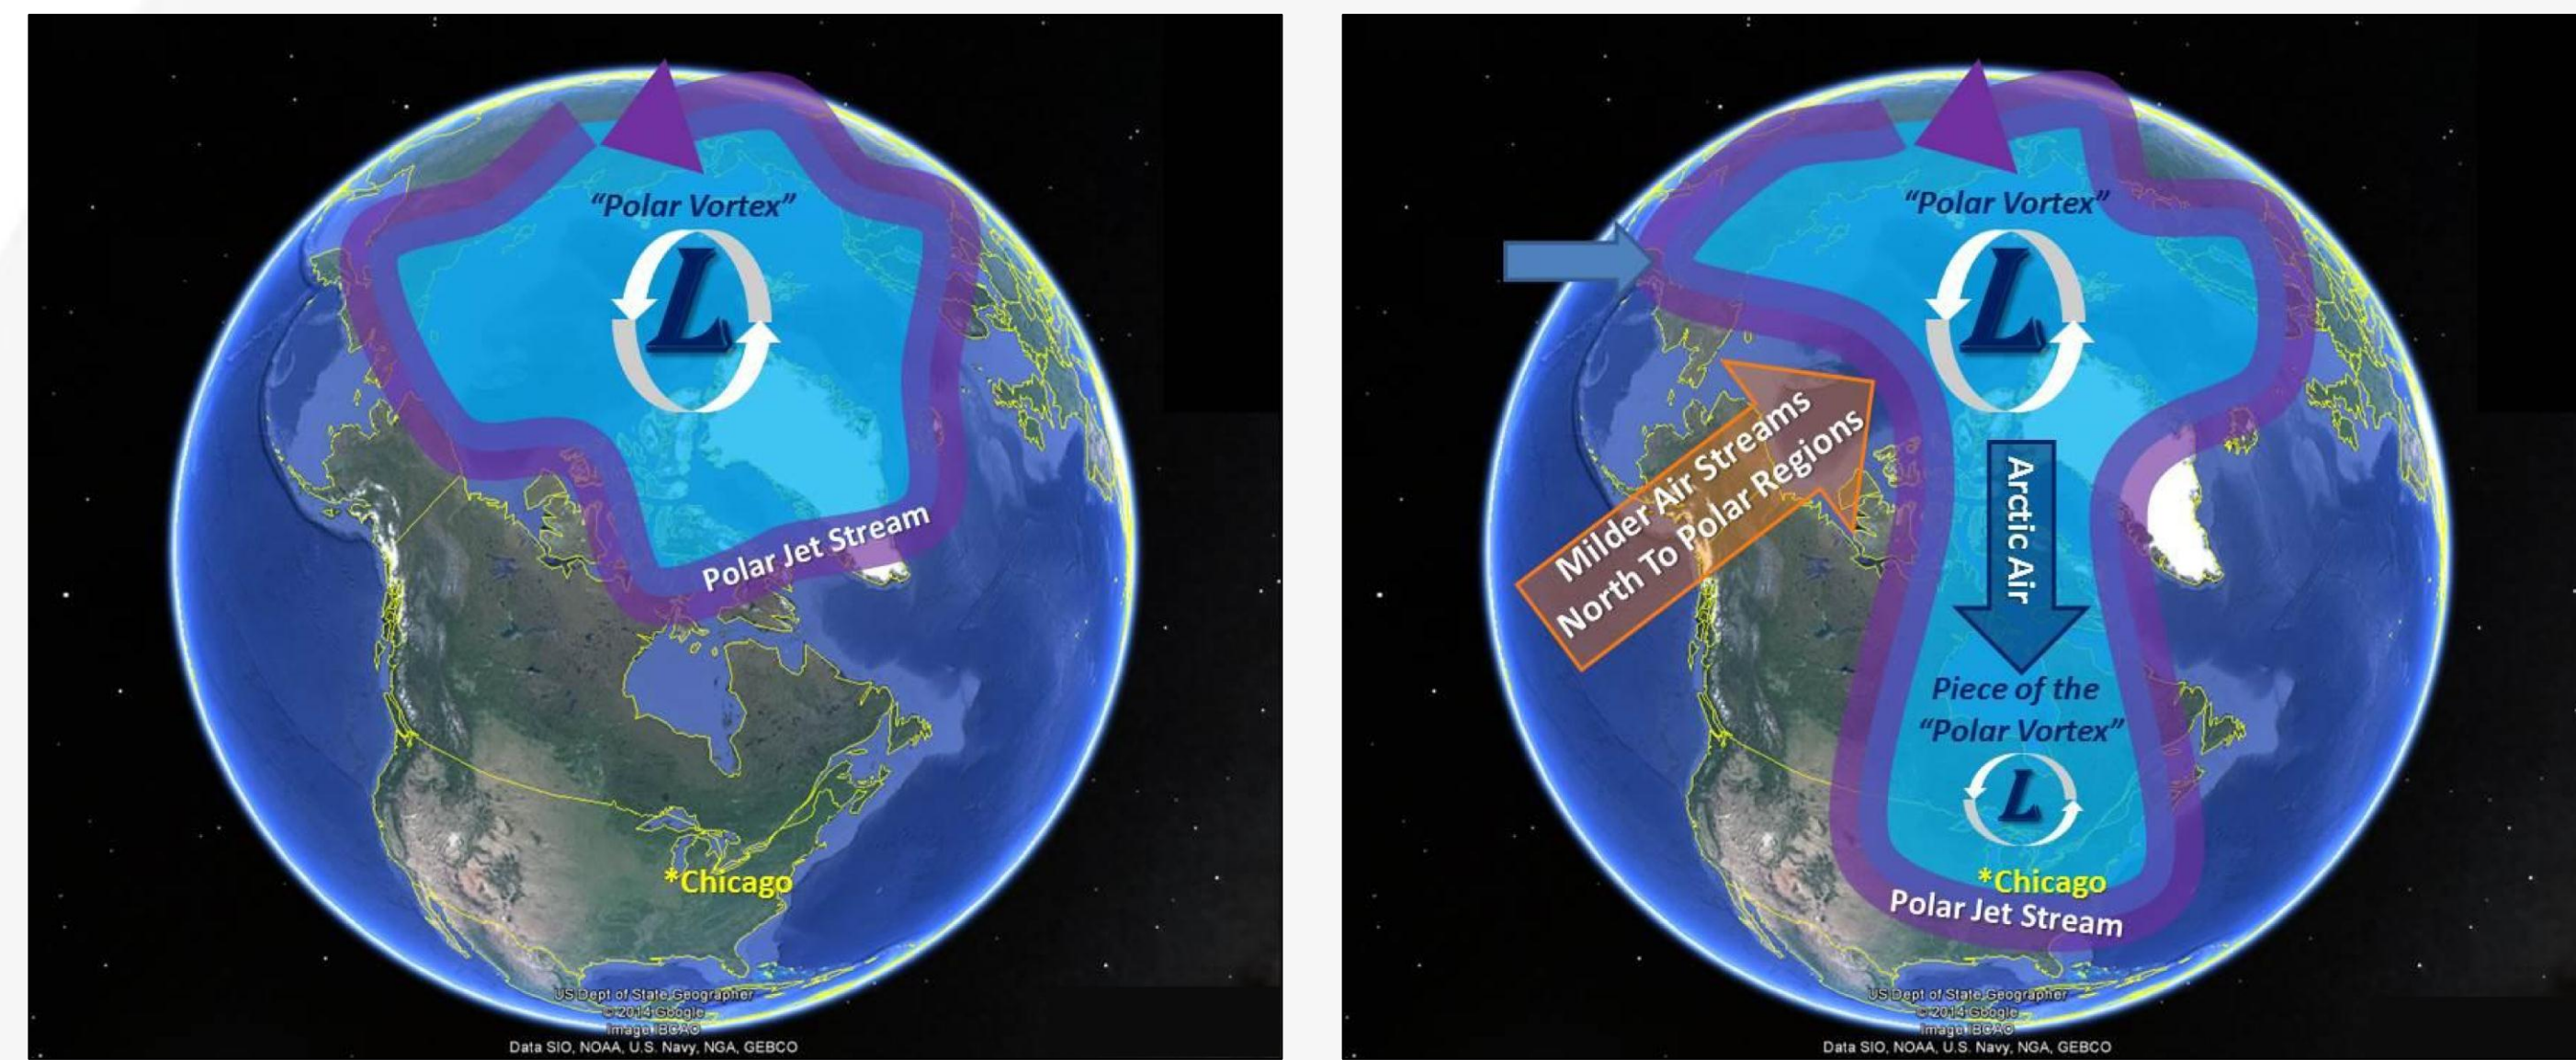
"Polar Vortex"

L

Polar Jet Stream

*Chicago

US Dept of State Geographer
© 2014 Google
Image IBCAO
Data SIO, NOAA, U.S. Navy, NGA, GEBCO

"Polar Vortex"

L

Milder Air Streams North To Polar Regions

Arctic Air

Piece of the "Polar Vortex"

L

*Chicago

Polar Jet Stream

US Dept of State Geographer
© 2014 Google
Image IBCAO
Data SIO, NOAA, U.S. Navy, NGA, GEBCO